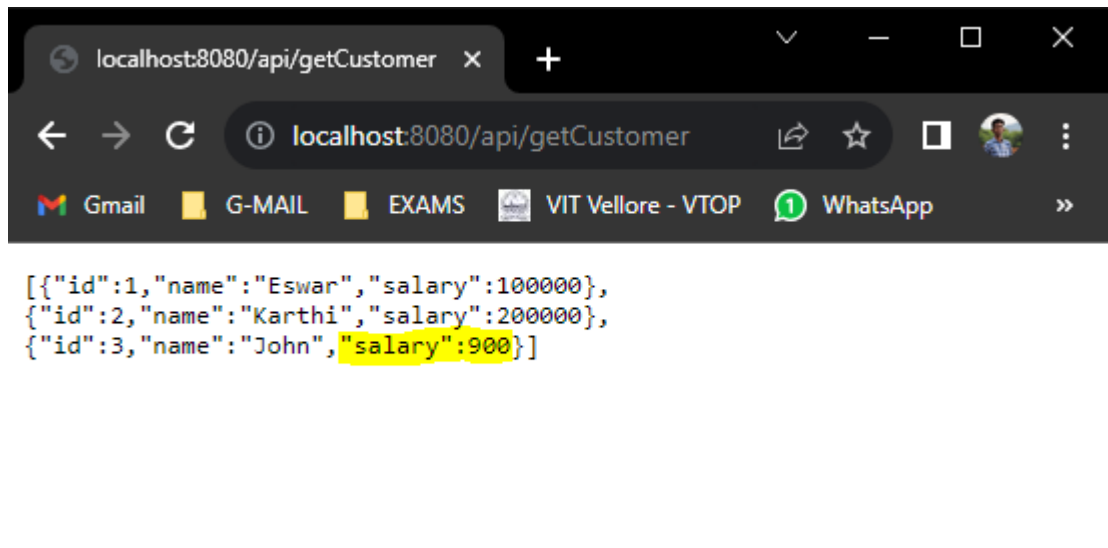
localhost:8080/api/getCustomer ×
+

localhost:8080/api/getCustomer

Gmail
G-MAIL
EXAMS
VIT Vellore - VTOP
1 WhatsApp
»

[{"id":1,"name":"Eswar","salary":100000},
{"id":2,"name":"Karthi","salary":200000},
{"id":3,"name":"John","salary":900}]